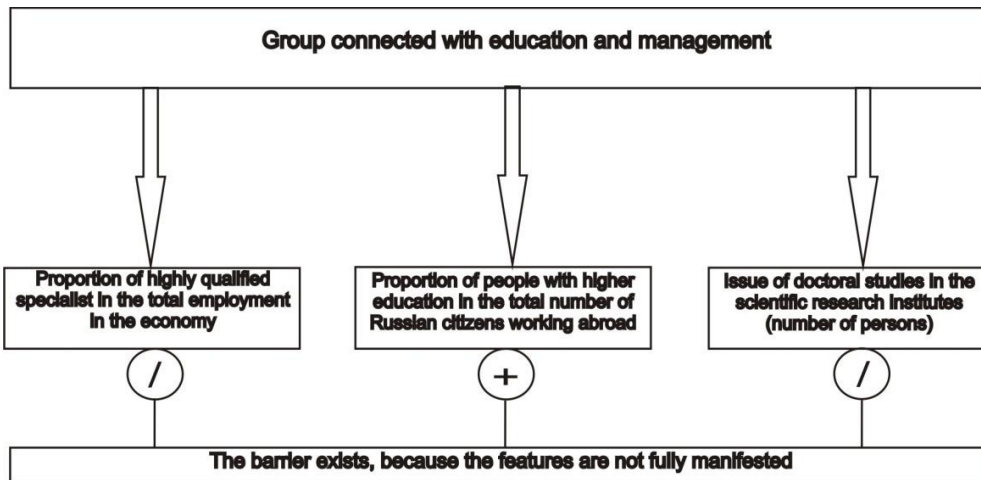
Group connected with education and management

Proportion of highly qualified specialist in the total employment in the economy

/

Proportion of people with higher education in the total number of Russian citizens working abroad

+

Issue of doctoral studies in the scientific research institutes (number of persons)

/

The barrier exists, because the features are not fully manifested